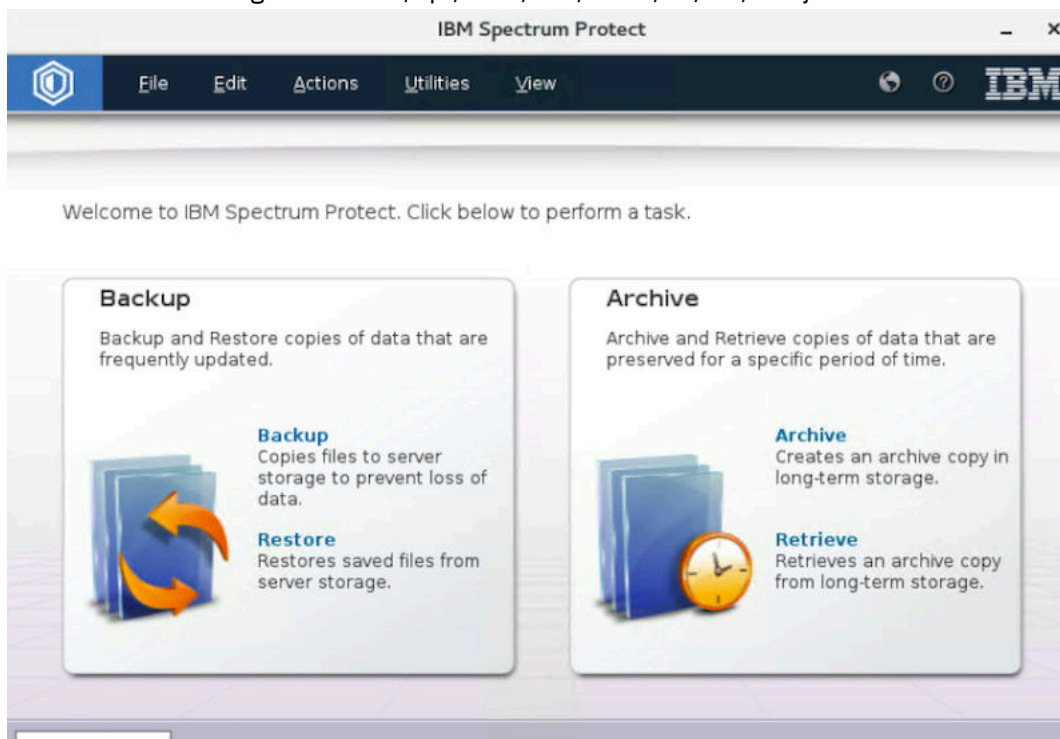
IBM Spectrum Protect

File Edit Actions Utilities View

IBM

Welcome to IBM Spectrum Protect. Click below to perform a task.

Backup

Backup and Restore copies of data that are frequently updated.

Backup
Copies files to server storage to prevent loss of data.

Restore
Restores saved files from server storage.

Archive

Archive and Retrieve copies of data that are preserved for a specific period of time.

Archive
Creates an archive copy in long-term storage.

Retrieve
Retrieves an archive copy from long-term storage.